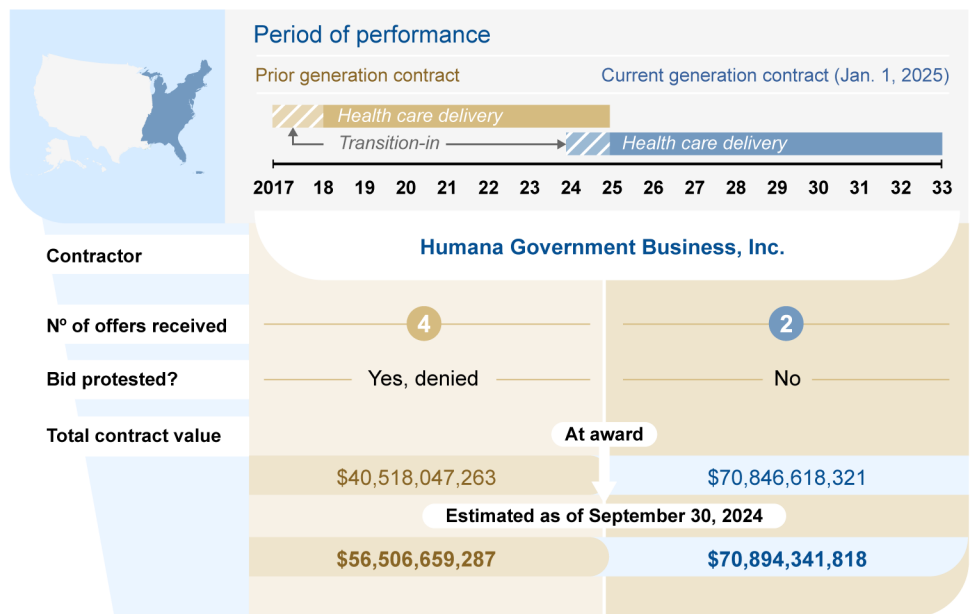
Period of performance

Prior generation contract

Current generation contract (Jan. 1, 2025)

Health care delivery

Transition-in

Health care delivery

2017 18 19 20 21 22 23 24 25 26 27 28 29 30 31 32 33

Contractor

Humana Government Business, Inc.

Nº of offers received

4

2

Bid protested?

Yes, denied

No

Total contract value

At award

$40,518,047,263

$70,846,618,321

Estimated as of September 30, 2024

$56,506,659,287

$70,894,341,818